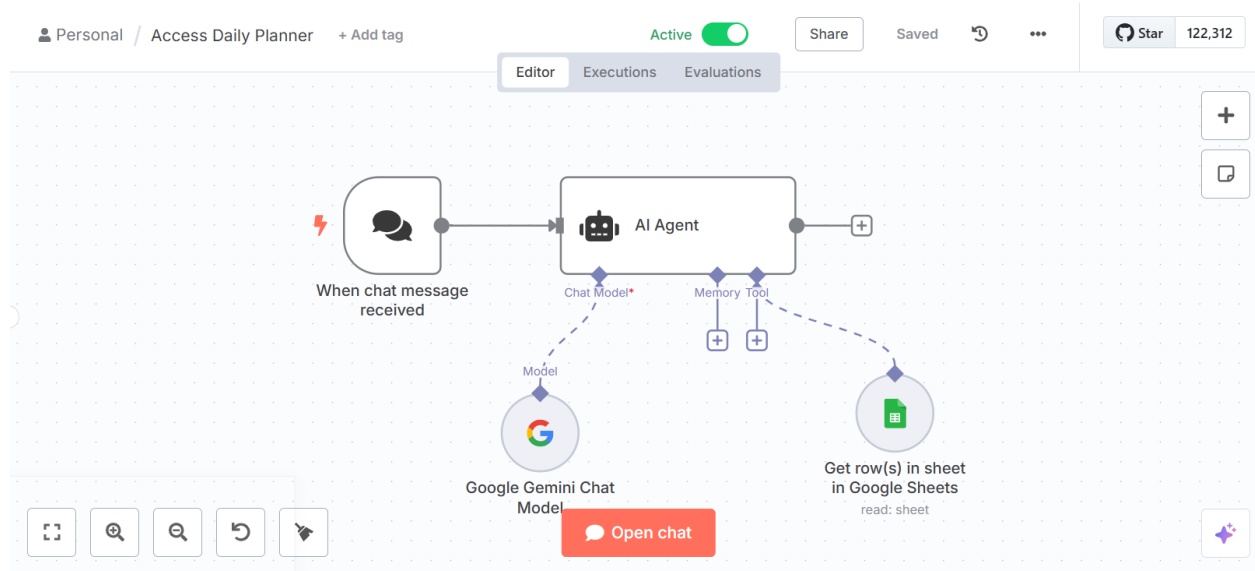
Personal / Access Daily Planner + Add tag

Active Share Saved

Star 122,312

Editor Executions Evaluations

When chat message received

AI Agent

Chat Model* Memory Tool

Model

Google Gemini Chat Model

Get row(s) in sheet in Google Sheets
read: sheet

Open chat